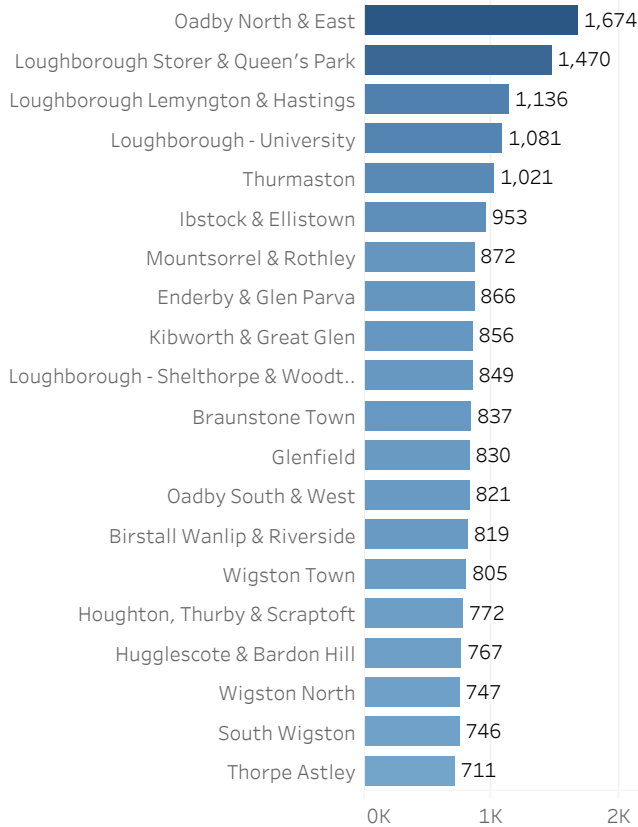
| | |
|---|---|
| Oadby North & East | 1,674 |
| Loughborough Storer & Queen's Park | 1,470 |
| Loughborough Lemyngton & Hastings | 1,136 |
| Loughborough - University | 1,081 |
| Thurmaston | 1,021 |
| Ibstock & Ellistown | 953 |
| Mountsorrel & Rothley | 872 |
| Enderby & Glen Parva | 866 |
| Kibworth & Great Glen | 856 |
| Loughborough - Shelthorpe & Woodt.. | 849 |
| Braunstone Town | 837 |
| Glenfield | 830 |
| Oadby South & West | 821 |
| Birstall Wanlip & Riverside | 819 |
| Wigston Town | 805 |
| Houghton, Thurby & Scraptoft | 772 |
| Hugglescote & Bardon Hill | 767 |
| Wigston North | 747 |
| South Wigston | 746 |
| Thorpe Astley | 711 |

0K 1K 2K